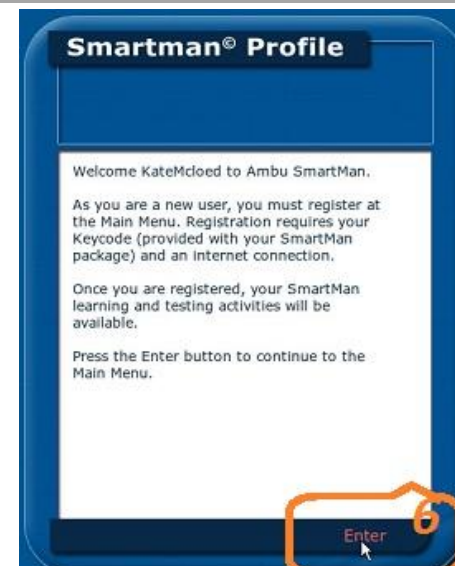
Smartman© Profile

Welcome KateMcloed to Ambu SmartMan.

As you are a new user, you must register at the Main Menu. Registration requires your Keycode (provided with your SmartMan package) and an internet connection.

Once you are registered, your SmartMan learning and testing activities will be available.

Press the Enter button to continue to the Main Menu.

6

Enter